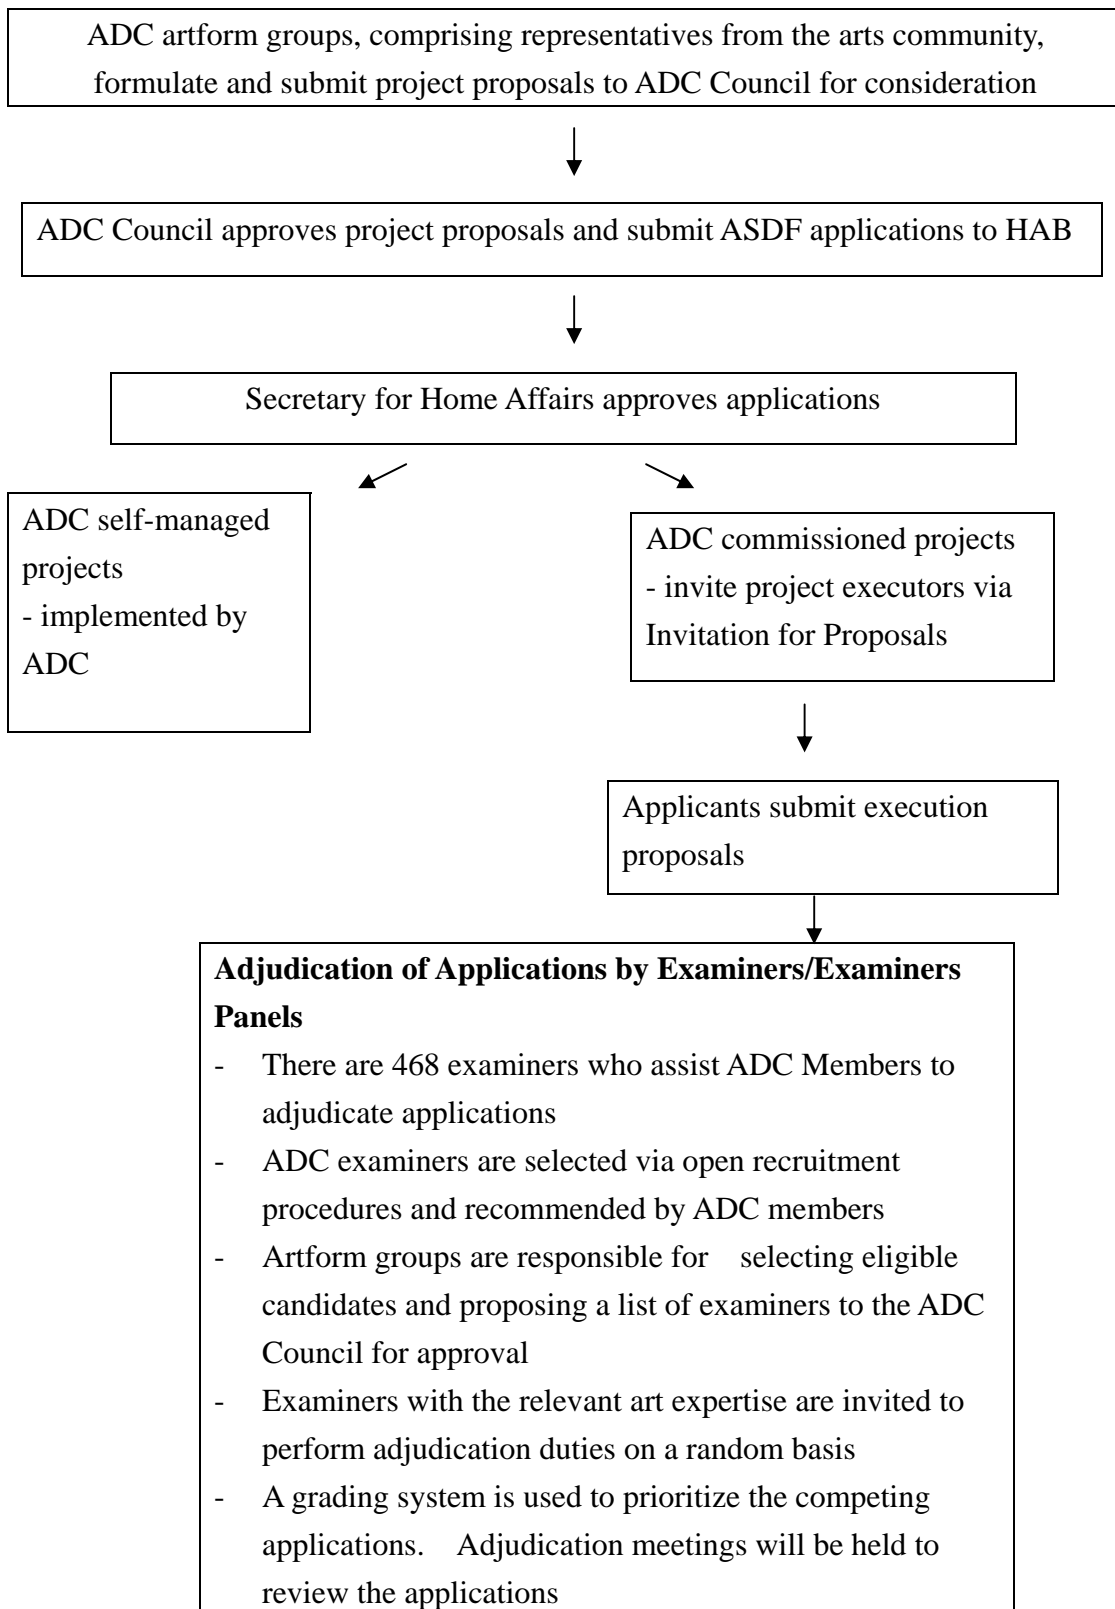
ADC artform groups, comprising representatives from the arts community, formulate and submit project proposals to ADC Council for consideration

ADC Council approves project proposals and submit ASDF applications to HAB

Secretary for Home Affairs approves applications

ADC self-managed projects
- implemented by ADC

ADC commissioned projects
- invite project executors via Invitation for Proposals

Applicants submit execution proposals

**Adjudication of Applications by Examiners/Examiners Panels**
- There are 468 examiners who assist ADC Members to adjudicate applications
- ADC examiners are selected via open recruitment procedures and recommended by ADC members
- Artform groups are responsible for selecting eligible candidates and proposing a list of examiners to the ADC Council for approval
- Examiners with the relevant art expertise are invited to perform adjudication duties on a random basis
- A grading system is used to prioritize the competing applications. Adjudication meetings will be held to review the applications